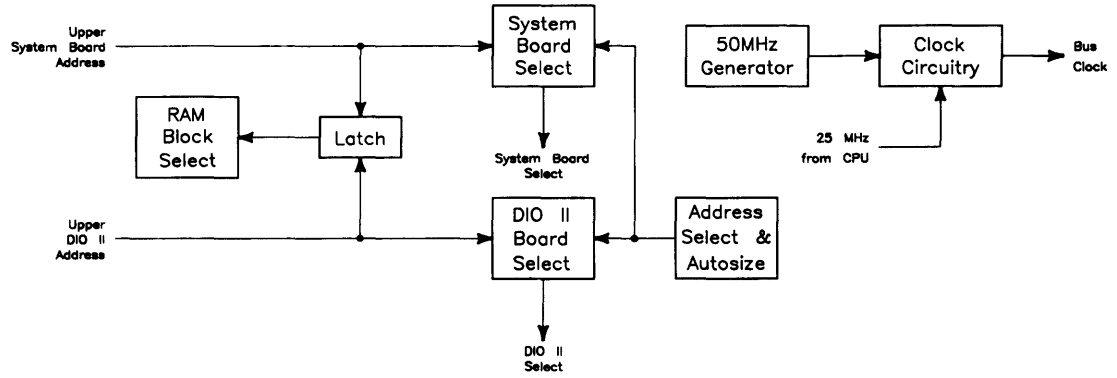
Upper System Board Address

System Board Select

50MHz Generator

Clock Circuitry

Bus Clock

RAM Block Select

Latch

System Board Select

25 MHz from CPU

Upper DIO II Address

DIO II Board Select

Address Select & Autosize

DIO II Select